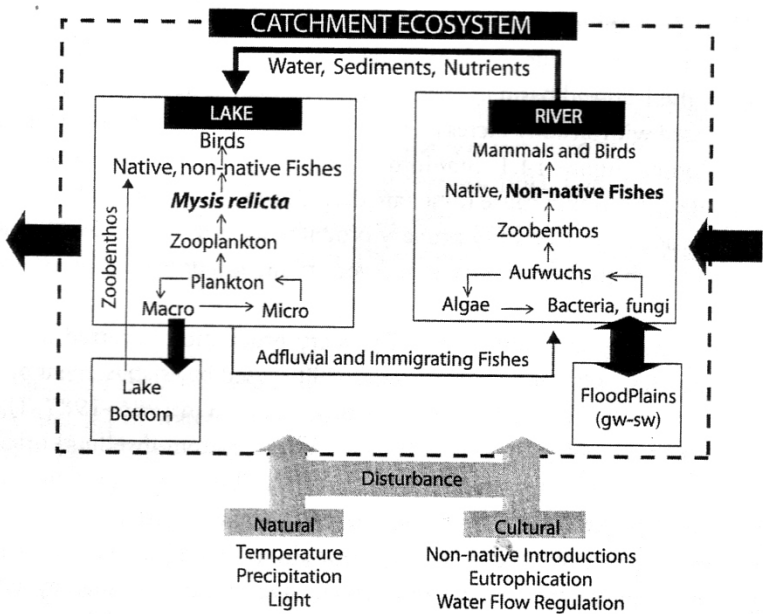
CATCHMENT ECOSYSTEM

Water, Sediments, Nutrients

LAKE

Birds

Native, non-native Fishes

*Mysis relicta*

Zooplankton

Plankton

Macro

Micro

Zoobenthos

Lake Bottom

RIVER

Mammals and Birds

Native, **Non-native Fishes**

Zoobenthos

Aufwuchs

Algae

Bacteria, fungi

Adfluvial and Immigrating Fishes

FloodPlains (gw-sw)

Disturbance

Natural

Temperature
Precipitation
Light

Cultural

Non-native Introductions
Eutrophication
Water Flow Regulation